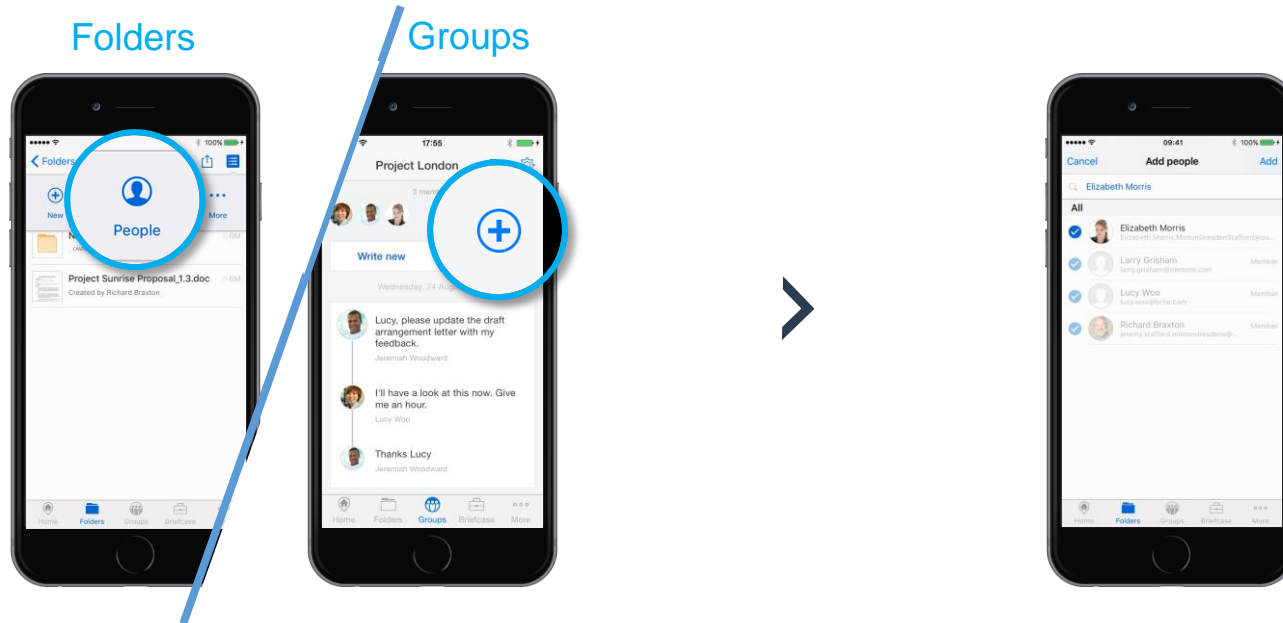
Folders

Groups

100%

Folders

New

People

More

Project Sunrise Proposal_1.3.doc
Created by Richard Braxton

6M

Home Folders Groups Briefcase

17:55

Project London

3 mem

Write new

Wednesday, 24 Aug

Lucy, please update the draft arrangement letter with my feedback.
Jeremiah Woodward

I'll have a look at this now. Give me an hour.
Lucy Woo

Thanks Lucy
Jeremiah Woodward

Home Folders Groups Briefcase More

09:41

100%

Cancel Add people Add

Elizabeth Morris

All

Elizabeth Morris
Elizabeth.Morris.MintonDresdenStafford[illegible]

Larry Grisham
larry.grisham@mintons.com
Member

Lucy Woo
lucy.woo@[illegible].com
Member

Richard Braxton
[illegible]
Member

Home Folders Groups Briefcase More